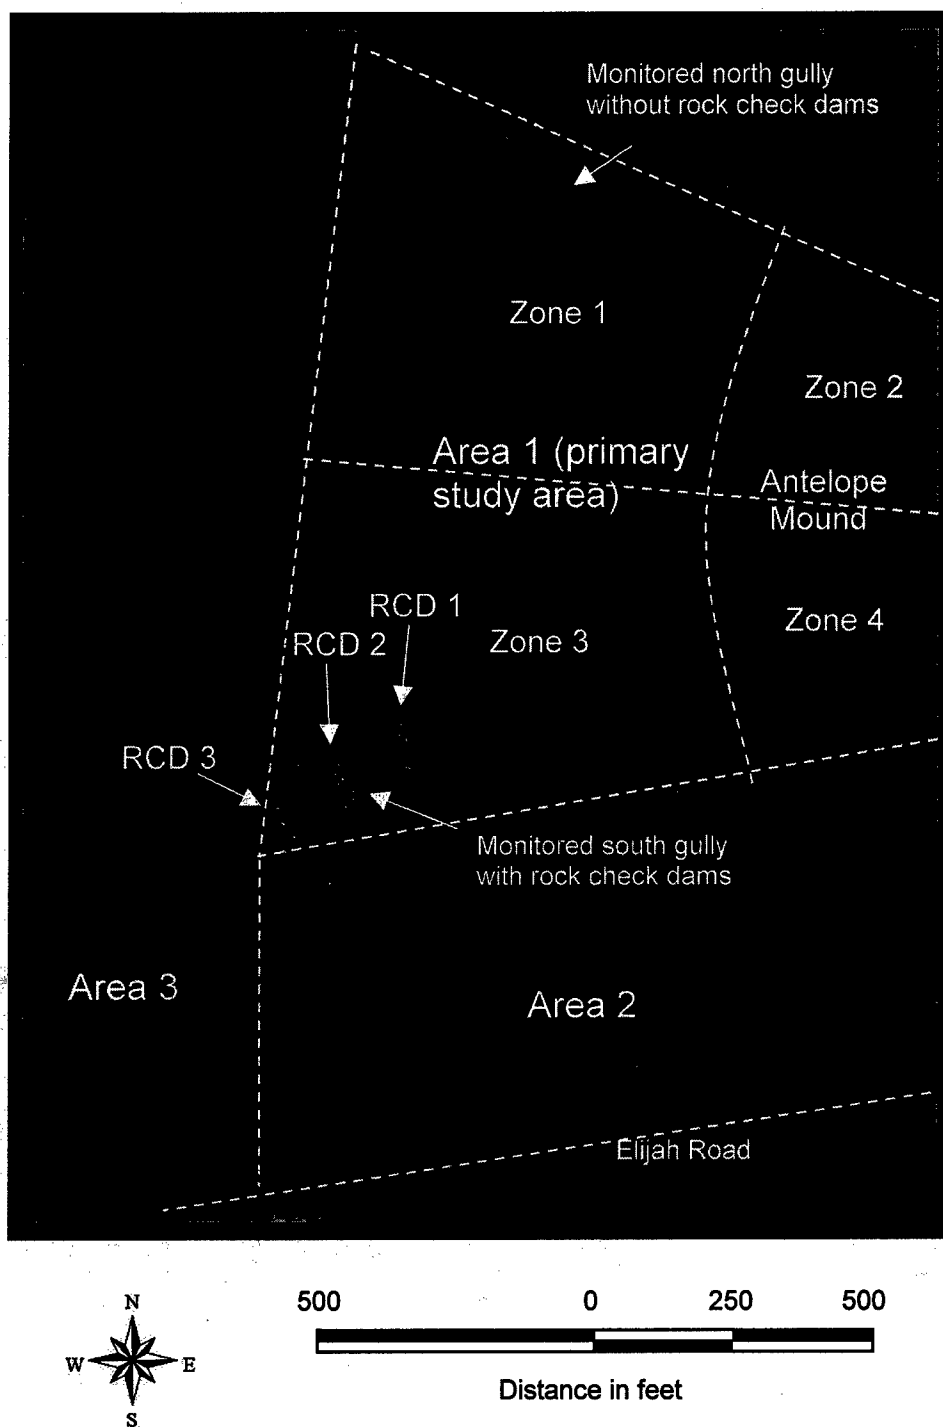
Monitored north gully without rock check dams

Zone 1

Zone 2

Area 1 (primary study area)

Antelope Mound

RCD 1

RCD 2

Zone 3

Zone 4

RCD 3

Monitored south gully with rock check dams

Area 3

Area 2

Elijah Road

N
W
E
S

500 0 250 500

Distance in feet